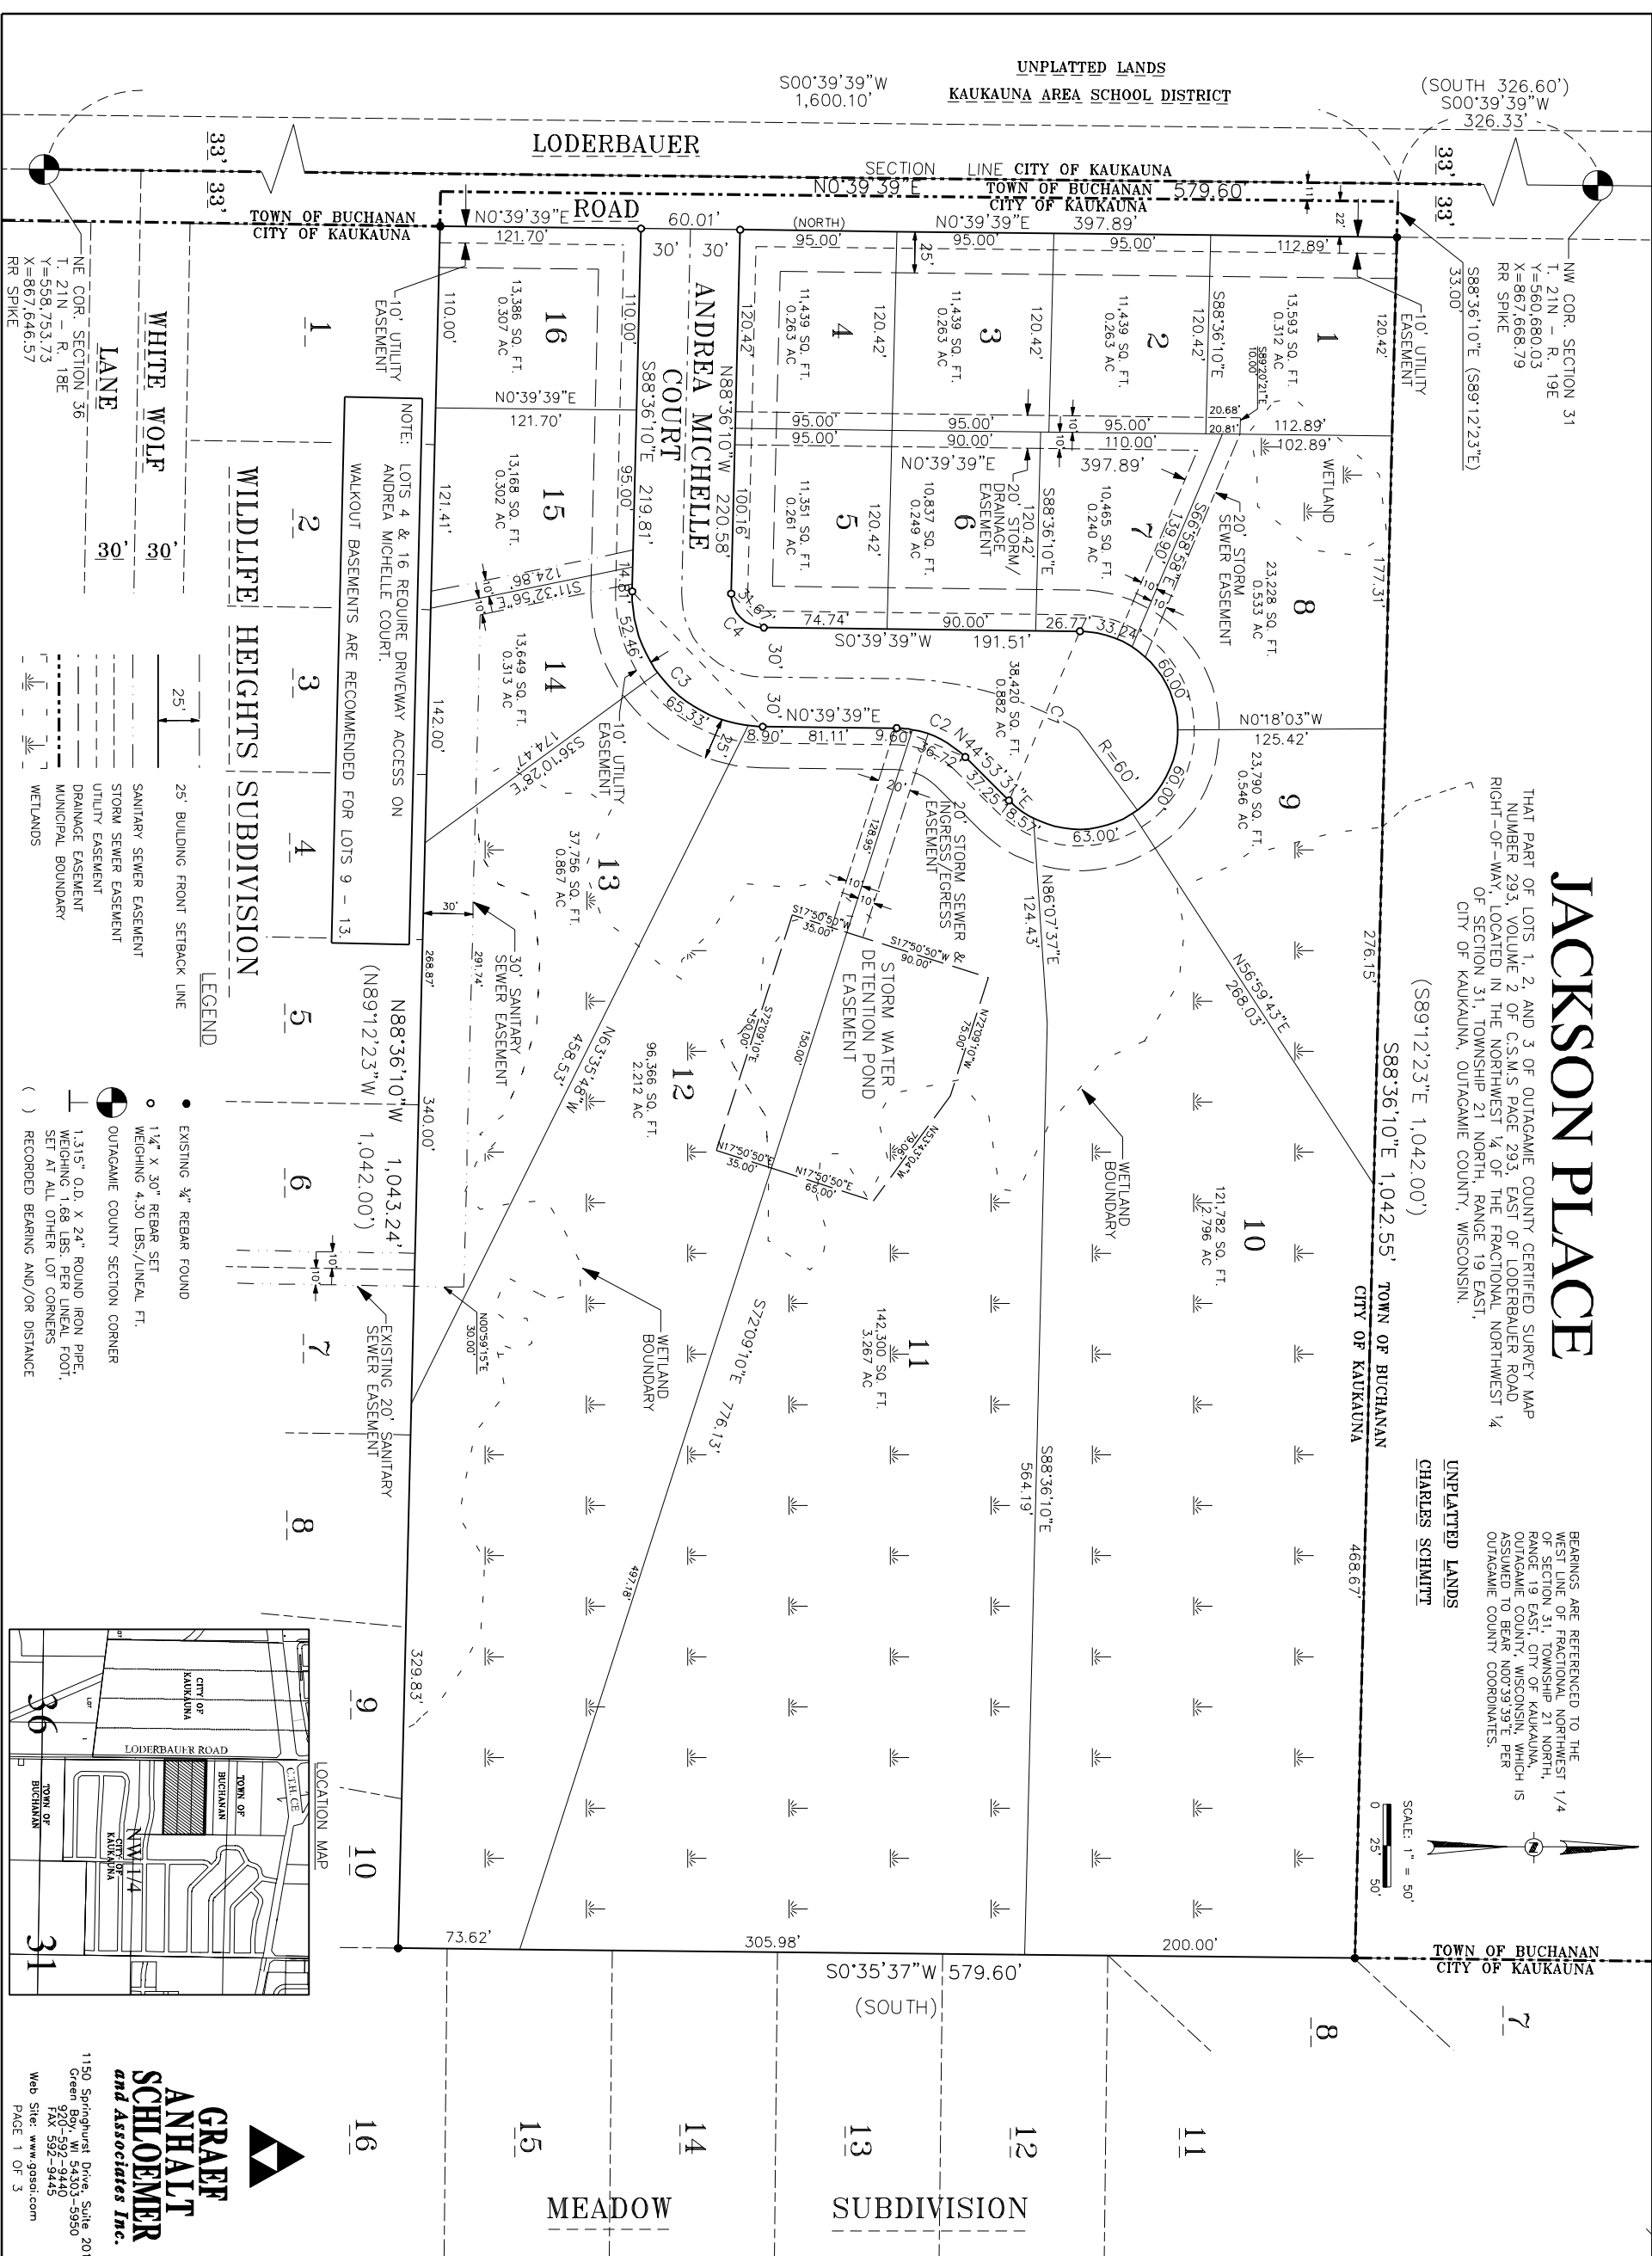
JACKSON PLACE

THAT PART OF LOTS 1, 2, AND 3 OF OUTAGAMIE COUNTY CERTIFIED SURVEY MAP NUMBER 293, VOLUME 2 OF C.S.M.S PAGE 293, EAST OF LODERBAUER ROAD RIGHT-OF-WAY, LOCATED IN THE NORTHWEST 1/4 OF THE FRACTIONAL NORTHWEST 1/4 OF SECTION 31, TOWNSHIP 21 NORTH, RANGE 19 EAST, CITY OF KAUKAUNA, OUTAGAMIE COUNTY, WISCONSIN.

BEARINGS ARE REFERENCED TO THE WEST LINE OF FRACTIONAL NORTHWEST 1/4 OF SECTION 31, TOWNSHIP 21 NORTH, RANGE 19 EAST, CITY OF KAUKAUNA, OUTAGAMIE COUNTY, WISCONSIN, WHICH IS ASSUMED TO BEAR N00°39'39"E PER OUTAGAMIE COUNTY COORDINATES.

SCALE: 1" = 50'
0 25' 50'

UNPLATTED LANDS
KAUKAUNA AREA SCHOOL DISTRICT

UNPLATTED LANDS
CHARLES SCHMITT

S00°39'39"W 1,600.10'
(SOUTH 326.60') S00°39'39"W 326.33'

LODERBAUER ROAD
SECTION LINE CITY OF KAUKAUNA
TOWN OF BUCHANAN
CITY OF KAUKAUNA
N0°39'39"E 579.60'
N0°39'39"E 60.01'
(NORTH) N0°39'39"E 397.89'
33' 33' 33' 33'

NE COR. SECTION 36 T. 21N - R. 18E Y=558,753.73 X=867,646.57 RR SPIKE

NW COR. SECTION 31 T. 21N - R. 19E Y=560,680.03 X=867,668.79 RR SPIKE

S88°36'10"E (S89°12'23"E) 33.00'

10' UTILITY EASEMENT
10' UTILITY EASEMENT

WHITE WOLF LANE
30' 30'
WILDLIFE HEIGHTS SUBDIVISION
1 2 3 4 5 6 7 8 9 10

ANDREA MICHELLE COURT
30' 30'

NOTE: LOTS 4 & 16 REQUIRE DRIVEWAY ACCESS ON ANDREA MICHELLE COURT. WALKOUT BASEMENTS ARE RECOMMENDED FOR LOTS 9 - 13.

16 13,386 SQ. FT. 0.307 AC
15 13,168 SQ. FT. 0.302 AC
14 13,649 SQ. FT. 0.313 AC
13 37,756 SQ. FT. 0.867 AC
12 96,366 SQ. FT. 2.212 AC
11 142,300 SQ. FT. 3.267 AC
10 121,782 SQ. FT. 2.796 AC
9 23,790 SQ. FT. 0.546 AC
8 23,228 SQ. FT. 0.533 AC
7 10,465 SQ. FT. 0.240 AC
6 10,837 SQ. FT. 0.249 AC
5 11,351 SQ. FT. 0.261 AC
4 11,439 SQ. FT. 0.263 AC
3 11,439 SQ. FT. 0.263 AC
2 11,439 SQ. FT. 0.263 AC
1 13,593 SQ. FT. 0.312 AC
38,420 SQ. FT. 0.882 AC

121.70' 110.00' 110.00' 120.42' 95.00' 95.00' 95.00' 112.89' 120.42' 25' 22' 11'
N0°39'39"E 121.70'
121.41' 95.00' 219.81' S88°36'10"E
N88°36'10"W 220.58' 100.16'
S89°20'21"E 10.00' 20.68' 20.81'
95.00' 95.00' 95.00' 112.89'
95.00' 90.00' 110.00' 102.89'
N0°39'39"E 397.89'
S88°36'10"E 120.42' 120.42' 120.42' 120.42' 120.42'
20' STORM/ DRAINAGE EASEMENT
S65°58'58"E 139.90'
20' STORM SEWER EASEMENT
WETLAND
177.31'
S11°32'56"E 124.86'
14.81' 52.46' C3 65.33' C4 31.67' 74.74' 90.00' 26.77' 33.24'
S0°39'39"W 191.51'
60.00' 60.00' R=60' C1
N0°18'03"W 125.42'
C2 N44°53'31"E
N0°39'39"E 8.90' 81.11' 9.60'
36.72' 37.25' 18.57' 63.00'
S36°10'28"E 174.47'
10' UTILITY EASEMENT
25'
20' STORM SEWER & INGRESS/EGRESS EASEMENT
128.95'
N86°07'37"E 124.43'
N56°59'43"E 268.03'
276.15'
(S89°12'23"E 1,042.00')
S88°36'10"E 1,042.55'
TOWN OF BUCHANAN
CITY OF KAUKAUNA
142.00'
30'
30' SANITARY SEWER EASEMENT
268.87' 291.74'
S17°50'50"W 35.00'
S17°50'50"W 90.00'
STORM WATER DETENTION POND EASEMENT
N72°09'10"W 75.00'
S72°09'10"E 150.00'
150.00'
N53°43'04"W 79.06'
N17°50'50"E 35.00'
N17°50'50"E 65.00'
N63°35'48"W 458.53'
WETLAND BOUNDARY
WETLAND BOUNDARY
N88°36'10"W 1,043.24'
(N89°12'23"W 1,042.00')
340.00'
N00°59'15"E 30.00'
EXISTING 20' SANITARY SEWER EASEMENT
S72°09'10"E 776.13'
S88°36'10"E 564.19'
468.67'
497.18'
329.83'
73.62' 305.98' 200.00'
S0°35'37"W 579.60'
(SOUTH)
TOWN OF BUCHANAN
CITY OF KAUKAUNA
7 8 11 12 13 14 15 16
MEADOW SUBDIVISION

LEGEND
25' BUILDING FRONT SETBACK LINE
SANITARY SEWER EASEMENT
STORM SEWER EASEMENT
UTILITY EASEMENT
DRAINAGE EASEMENT
MUNICIPAL BOUNDARY
WETLANDS

EXISTING 3/4" REBAR FOUND
1 1/4" X 30" REBAR SET WEIGHING 4.30 LBS./LINEAL FT.
OUTAGAMIE COUNTY SECTION CORNER
1.315" O.D. X 24" ROUND IRON PIPE, WEIGHING 1.68 LBS. PER LINEAL FOOT, SET AT ALL OTHER LOT CORNERS
( ) RECORDED BEARING AND/OR DISTANCE

LOCATION MAP
CITY OF KAUKAUNA
LODERBAUER ROAD
TOWN OF BUCHANAN
TOWN OF BUCHANAN
CITY OF KAUKAUNA
C.T.H. CE
NW 1/4
36 31

GRAEF ANHALT SCHLOEMER and Associates Inc.
1150 Springhurst Drive, Suite 201
Green Bay, WI 54303-5950
920-592-9440
FAX 592-9445
Web Site: www.gasai.com
PAGE 1 OF 3